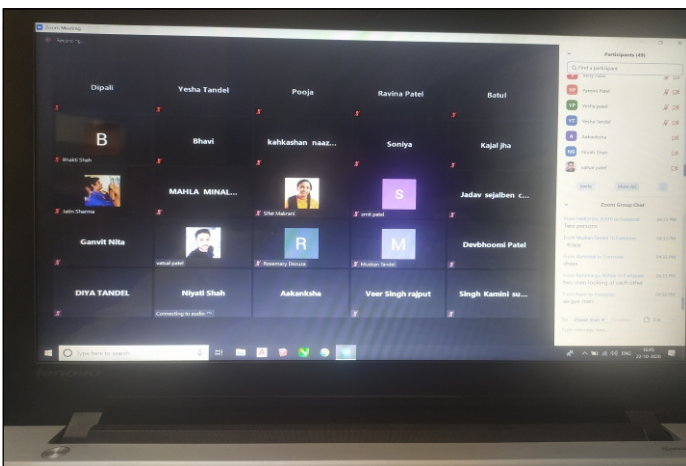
Zoom Meeting

Dipali
Yesha Tandel
Pooja
Ravina Patel
Batul

B
Bhakti Shah
Bhavi
kahkashan naaz...
Soniya
Kajal jha

Jatin Sharma
MAHLA MINAL...
Sifat Makrani
S
smit patel
Jadav sejalben c...

Ganvit Nita
vatsal patel
R
Rosemary Desuza
M
Muskan Tandel
Devbhoomi Patel

DIYA TANDEL
Niyati Shah
Connecting to audio
Aakanksha
Veer Singh rajput
Singh Kamini su...

Participants (49)
Find a participant
Yesha patel
Yesha Tandel
Aakanksha
Niyati Shah
vatsal patel

Zoom Group Chat
Two persons
Singy
Phone
Two men looking at each other

Type here to search